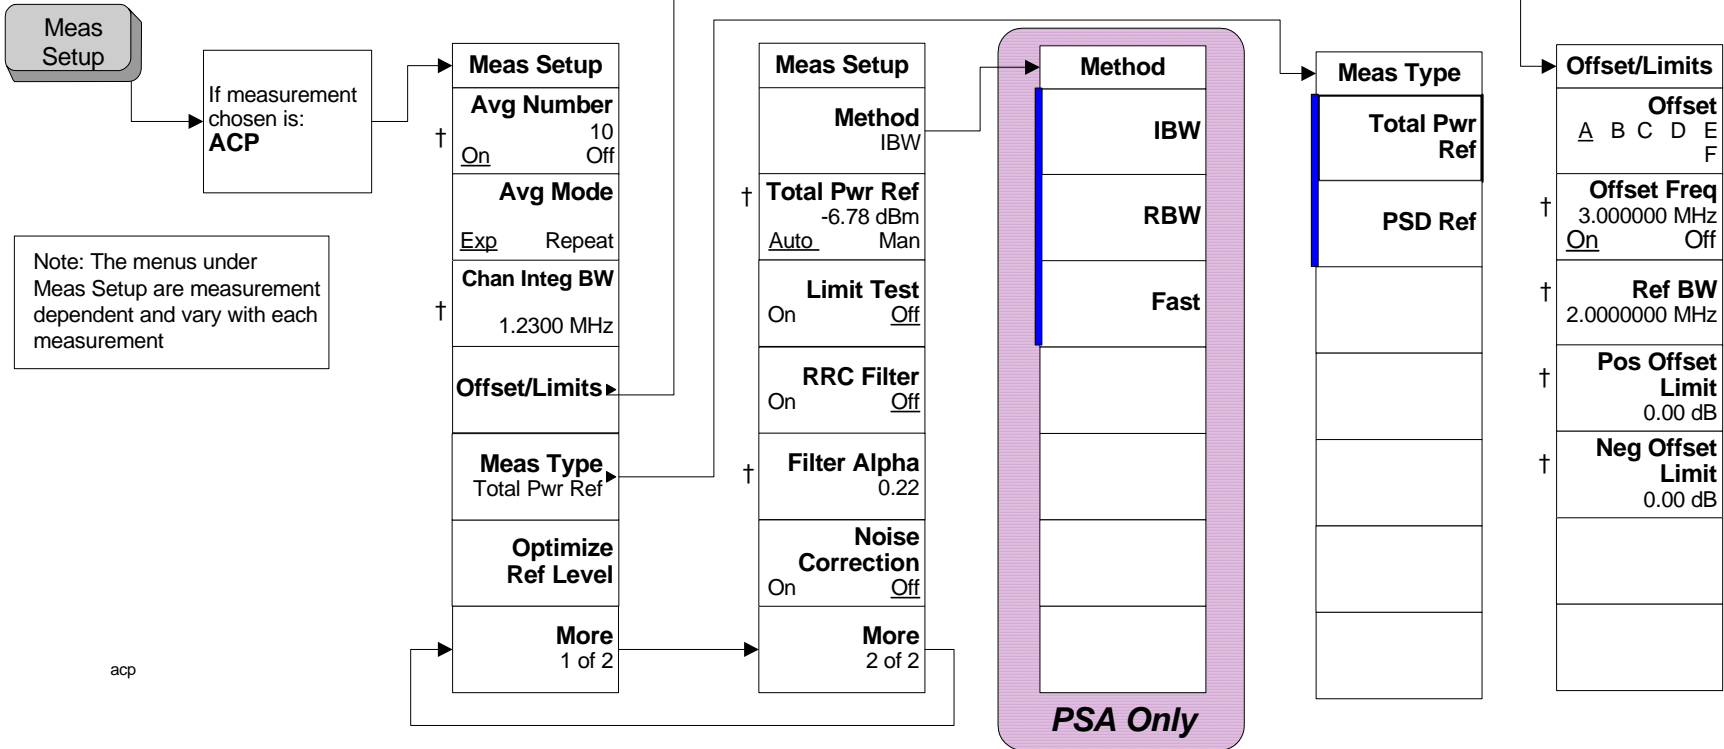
Meas Setup

If measurement chosen is:
ACP

Note: The menus under Meas Setup are measurement dependent and vary with each measurement

acp

Meas Setup

Avg Number
10
On Off
†

Avg Mode
Exp Repeat

Chan Integ BW
1.2300 MHz
†

Offset/Limits

Meas Type
Total Pwr Ref

Optimize Ref Level

More
1 of 2

Meas Setup

Method
IBW

Total Pwr Ref
-6.78 dBm
Auto Man
†

Limit Test
On Off

RRC Filter
On Off

Filter Alpha
0.22
†

Noise Correction
On Off

More
2 of 2

Method

IBW

RBW

Fast

PSA Only

Meas Type

Total Pwr Ref

PSD Ref

Offset/Limits

Offset
A B C D E F

Offset Freq
3.000000 MHz
On Off
†

Ref BW
2.0000000 MHz
†

Pos Offset Limit
0.00 dB
†

Neg Offset Limit
0.00 dB
†